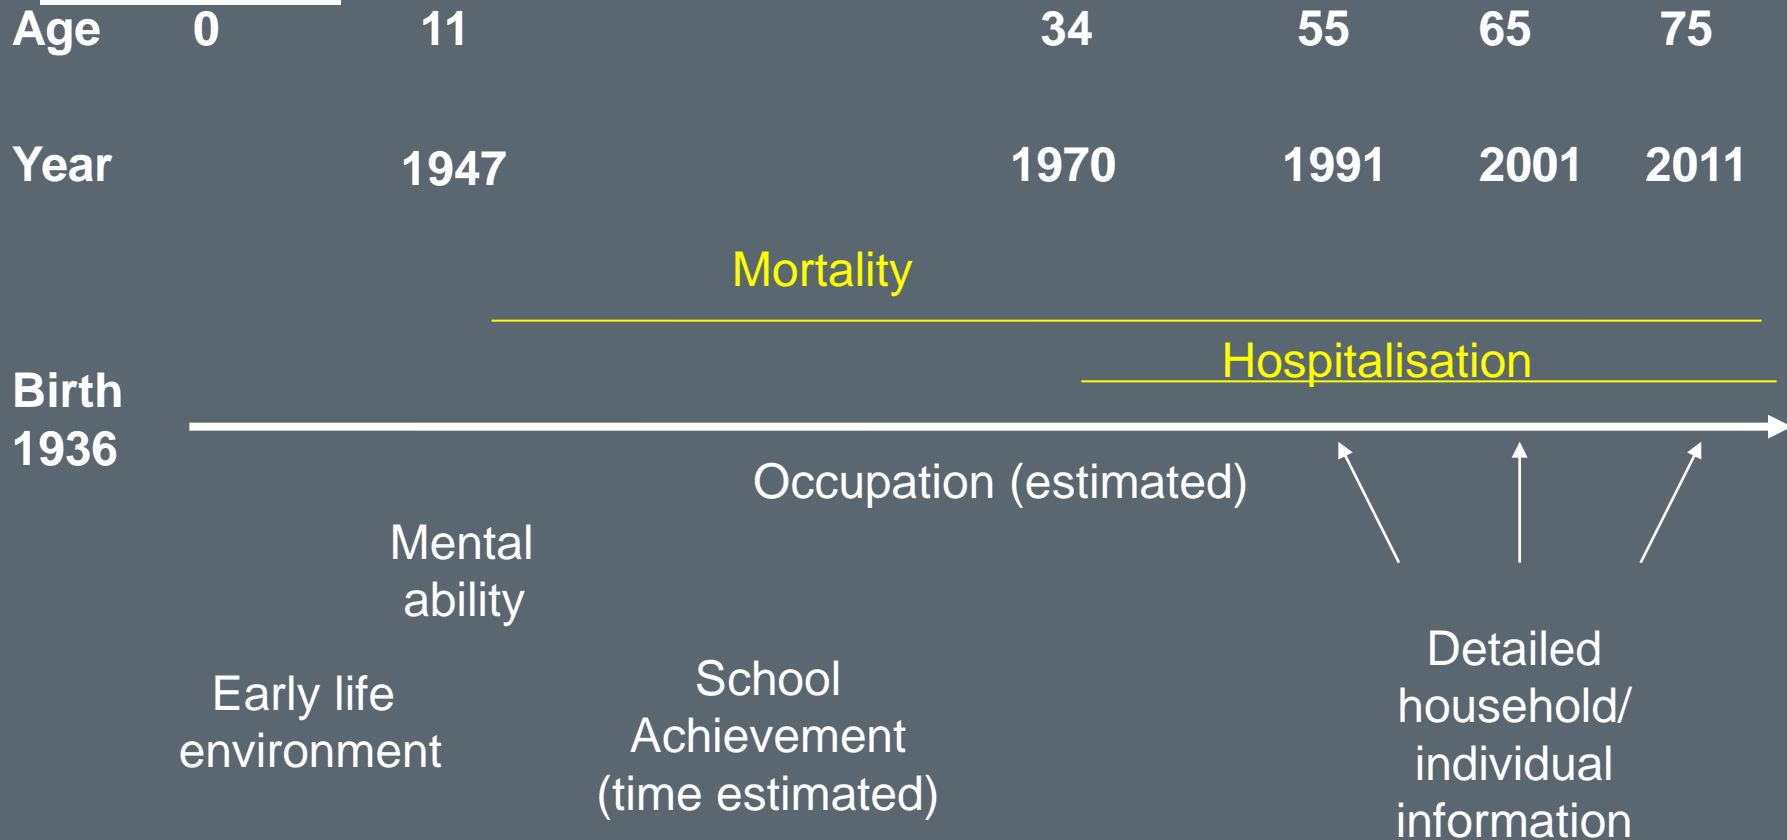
Age 0 11 34 55 65 75

Year 1947 1970 1991 2001 2011

Mortality

Hospitalisation

Birth 1936

Occupation (estimated)

Mental ability

Early life environment

School Achievement (time estimated)

Detailed household/ individual information